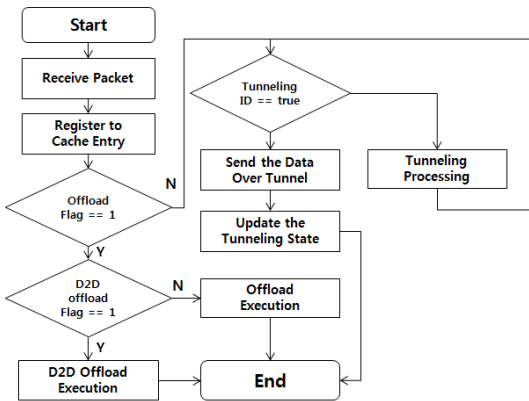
Start

Receive Packet

Register to Cache Entry

Offload Flag == 1

N

Y

D2D offload Flag == 1

N

Y

D2D Offload Execution

Offload Execution

End

Tunneling ID == true

Send the Data Over Tunnel

Update the Tunneling State

Tunneling Processing